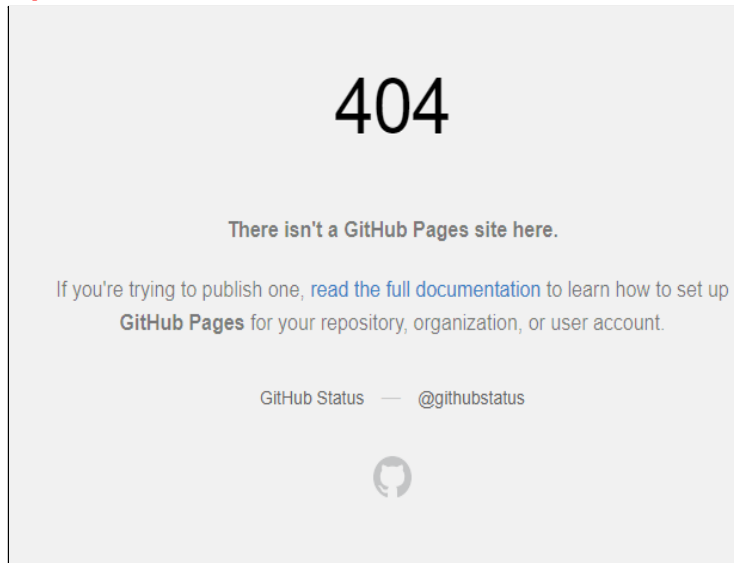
404

There isn't a GitHub Pages site here.

If you're trying to publish one, read the full documentation to learn how to set up GitHub Pages for your repository, organization, or user account.

GitHub Status — @githubstatus